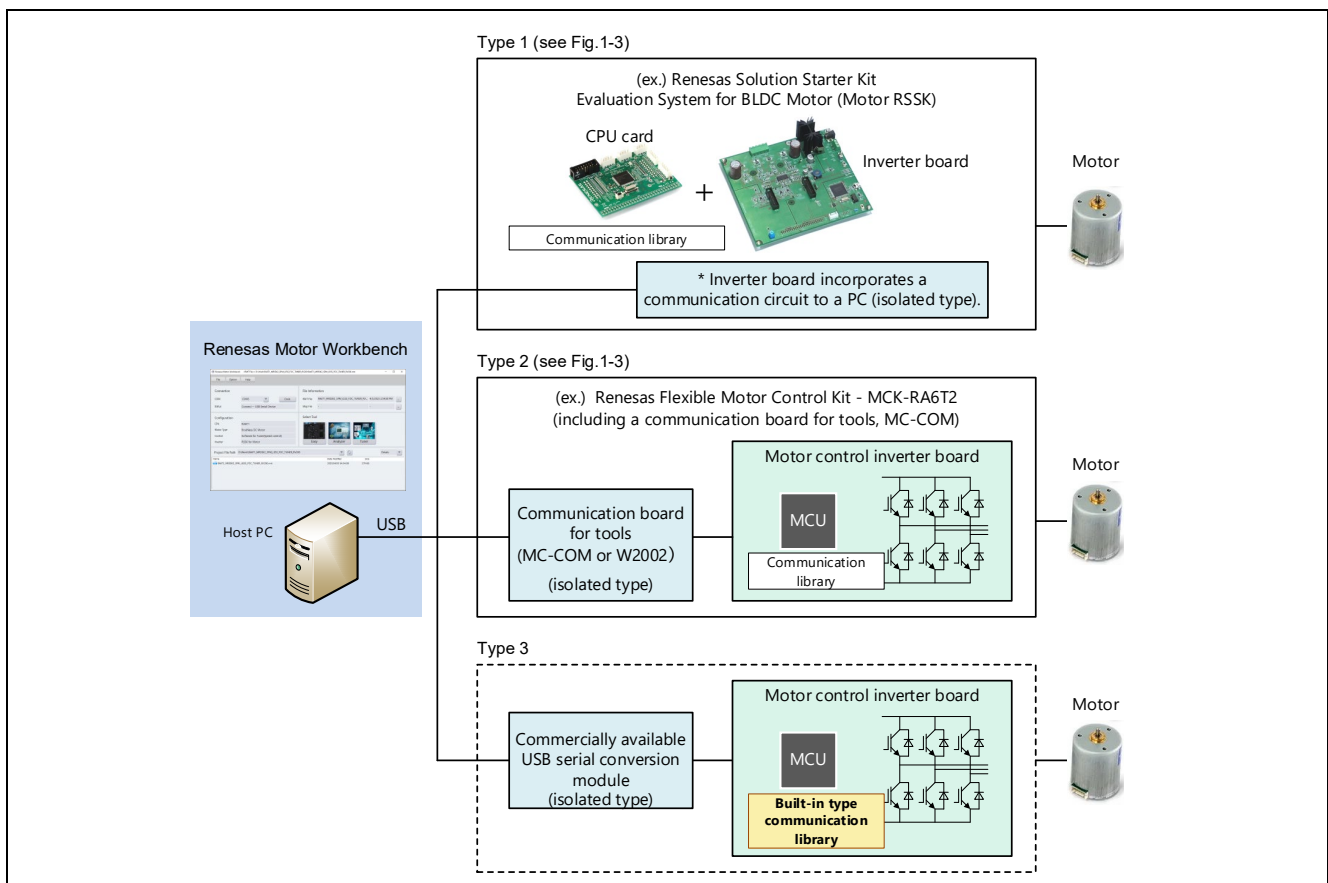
Type 1 (see Fig.1-3)

(ex.) Renesas Solution Starter Kit
Evaluation System for BLDC Motor (Motor RSSK)

CPU card

+

Inverter board

Communication library

* Inverter board incorporates a communication circuit to a PC (isolated type).

Motor

Renesas Motor Workbench

Host PC

USB

Type 2 (see Fig.1-3)

(ex.) Renesas Flexible Motor Control Kit - MCK-RA6T2
(including a communication board for tools, MC-COM)

Communication board for tools (MC-COM or W2002)
(isolated type)

Motor control inverter board

MCU

Communication library

Motor

Type 3

Commercially available USB serial conversion module
(isolated type)

Motor control inverter board

MCU

Built-in type communication library

Motor